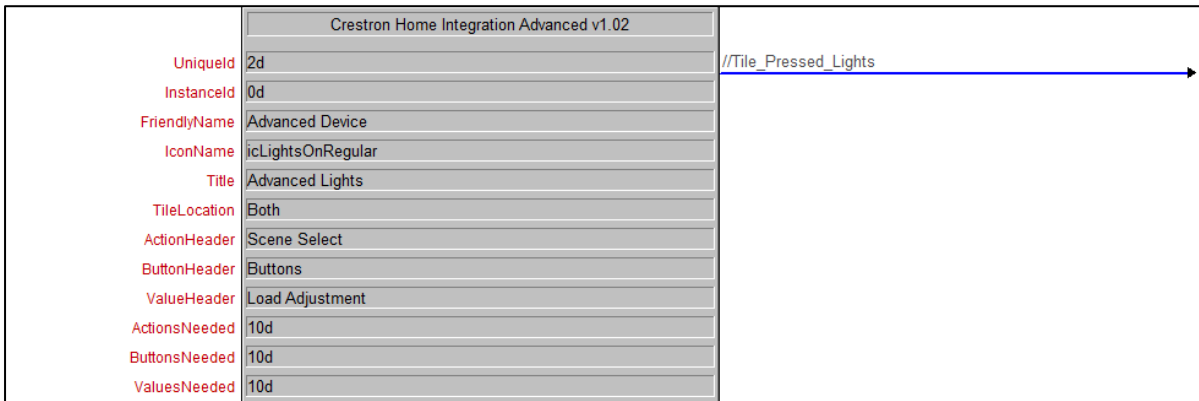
Crestron Home Integration Advanced v1.02

UniqueId 2d
InstanceId 0d
FriendlyName Advanced Device
IconName icLightsOnRegular
Title Advanced Lights
TileLocation Both
ActionHeader Scene Select
ButtonHeader Buttons
ValueHeader Load Adjustment
ActionsNeeded 10d
ButtonsNeeded 10d
ValuesNeeded 10d

//Tile_Pressed_Lights